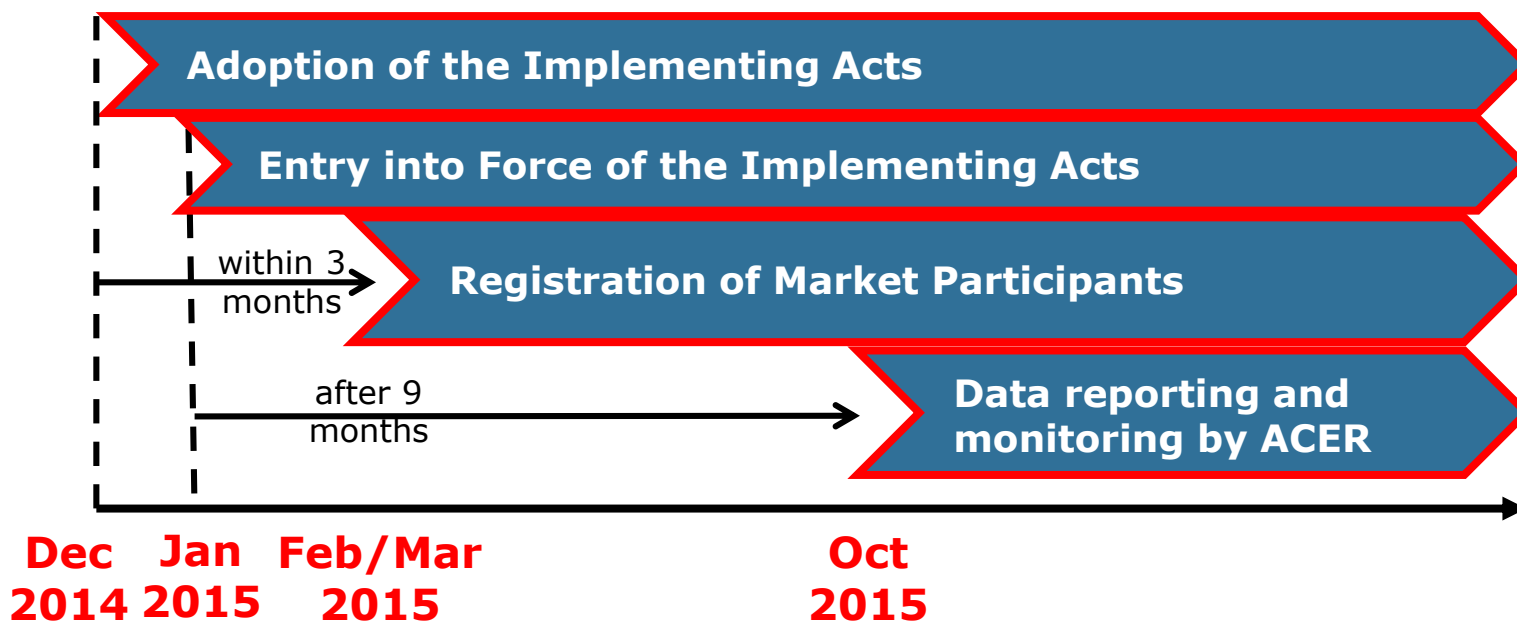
Adoption of the Implementing Acts

Entry into Force of the Implementing Acts

within 3 months

Registration of Market Participants

after 9 months

Data reporting and monitoring by ACER

Dec 2014

Jan 2015

Feb/Mar 2015

Oct 2015